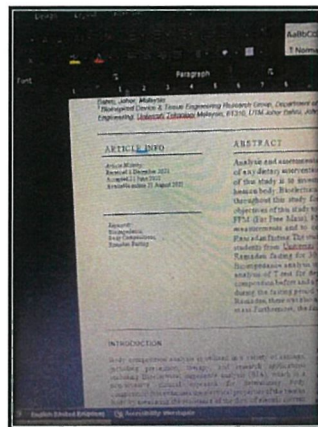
AaBbCc
1 Normal
Font
Paragraph
Darus, Johor, Malaysia
Biomedical Device & Tissue Engineering Research Group, Department of
Engineering, Universiti Teknologi Malaysia, 81310, UTM Johor Bahru, Johor
ARTICLE INFO
Article History:
Received 1 December 2021
Accepted 11 June 2022
Available online 21 August 2022
Keywords:
Bioimpedance,
Body Composition,
Ramadan Fasting
ABSTRACT
Analysis and assessment
of any dietary intervention
of this study is to investigate
human body. Bioelectrical
throughout this study. E
objectives of this study
FFM (Fat Free Mass)
measurements and to
Ramadan fasting. The
students from Universiti
Ramadan fasting for
Bioimpedance analysis
analysis of T-test for
composition before and
during the fasting period
Ramadan, there was
mass. Furthermore, the
INTRODUCTION
Body composition analysis is utilised in a variety of studies, including
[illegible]
English (United Kingdom)
Accessibility: Investigate